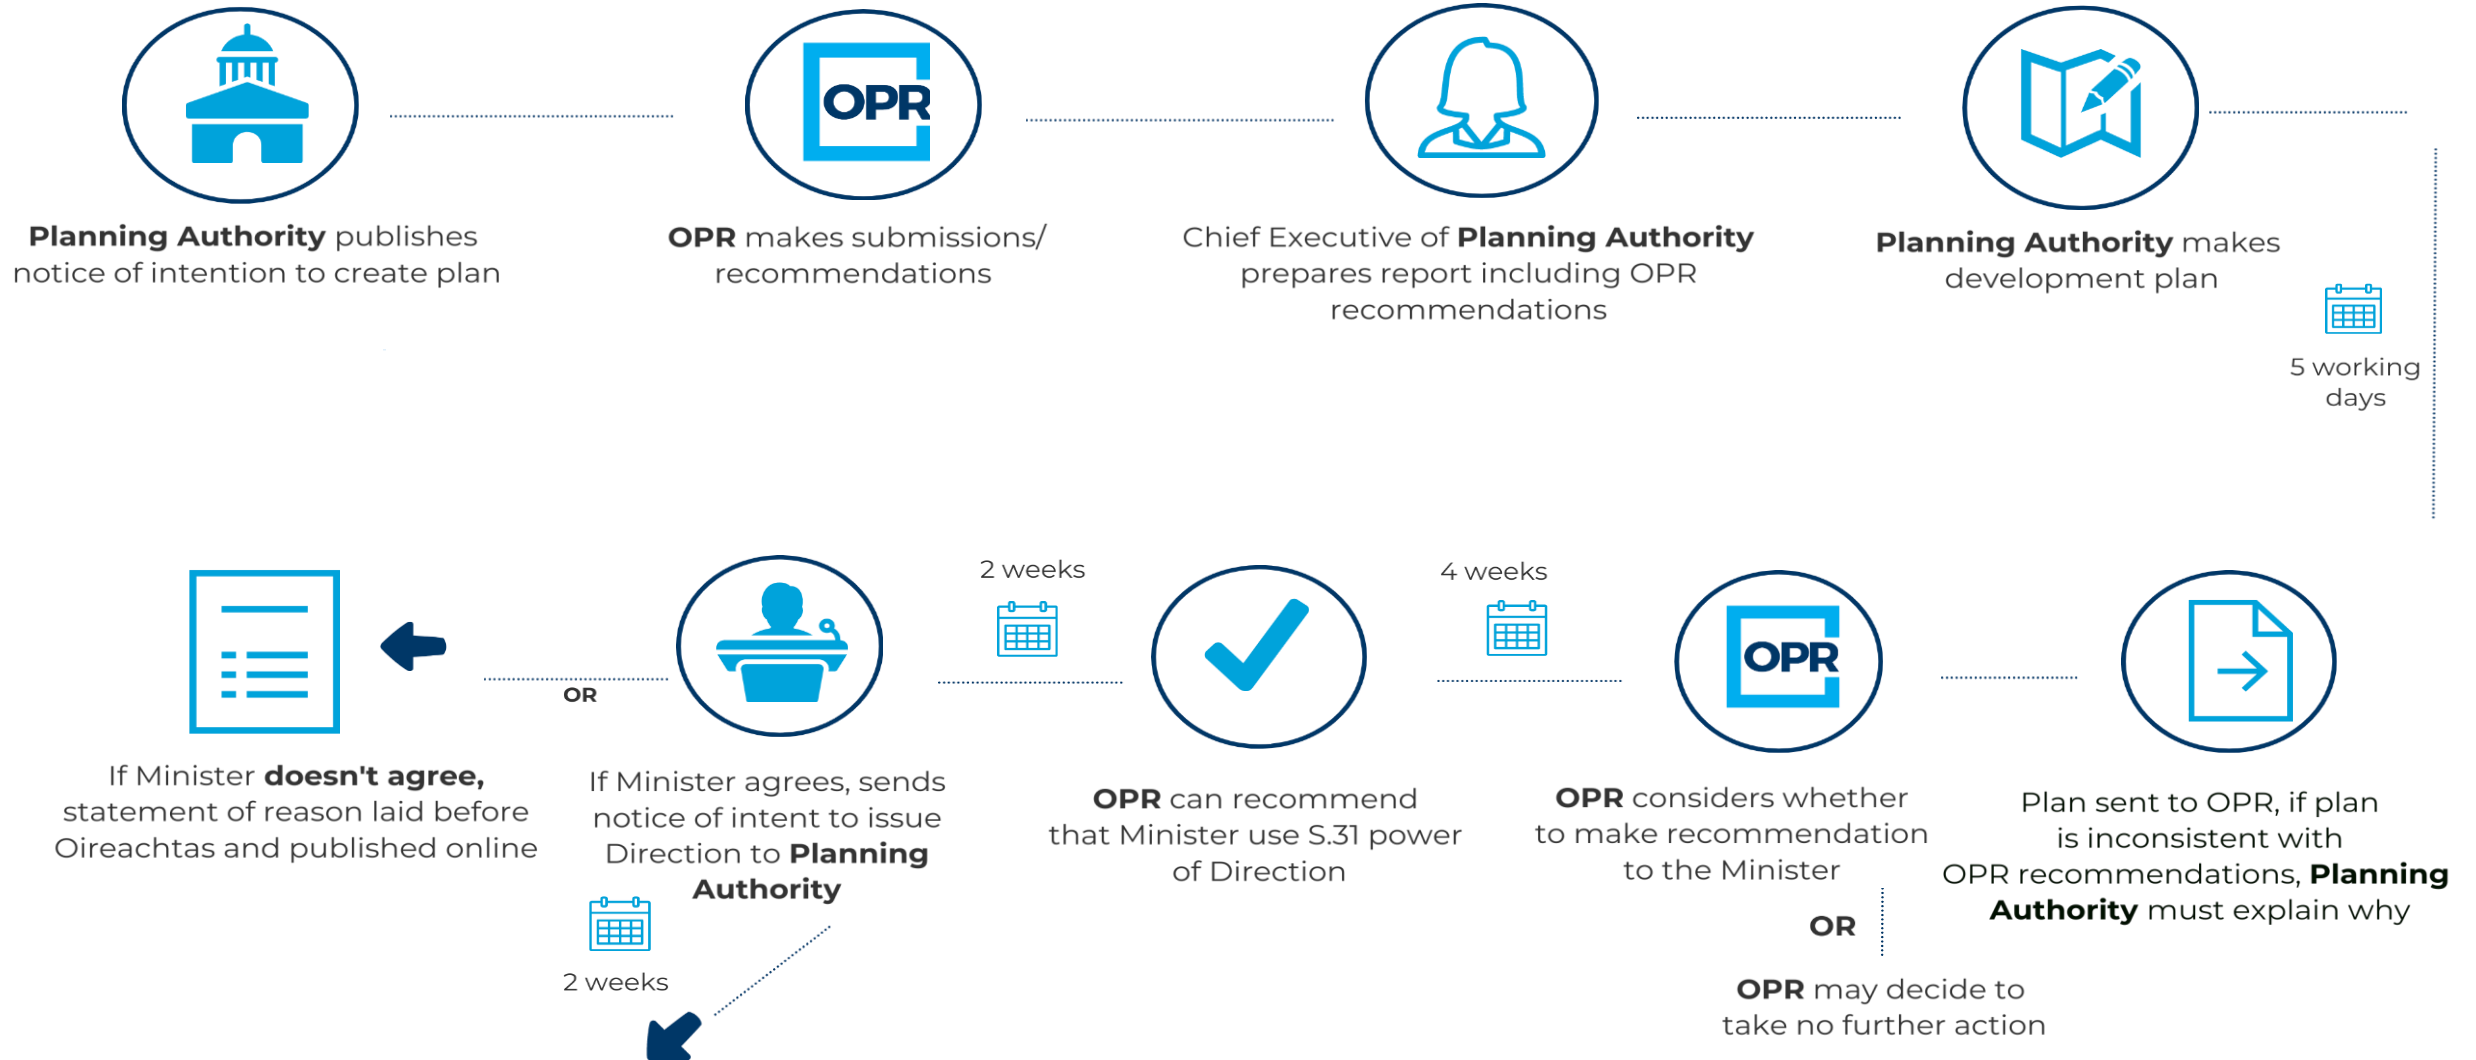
OPR

**Planning Authority** publishes notice of intention to create plan

**OPR** makes submissions/ recommendations

Chief Executive of **Planning Authority** prepares report including OPR recommendations

**Planning Authority** makes development plan

5 working days

OPR

Plan sent to OPR, if plan is inconsistent with OPR recommendations, **Planning Authority** must explain why

**OPR** considers whether to make recommendation to the Minister

OR

**OPR** may decide to take no further action

4 weeks

**OPR** can recommend that Minister use S.31 power of Direction

2 weeks

If Minister agrees, sends notice of intent to issue Direction to **Planning Authority**

2 weeks

OR

If Minister **doesn't agree,** statement of reason laid before Oireachtas and published online